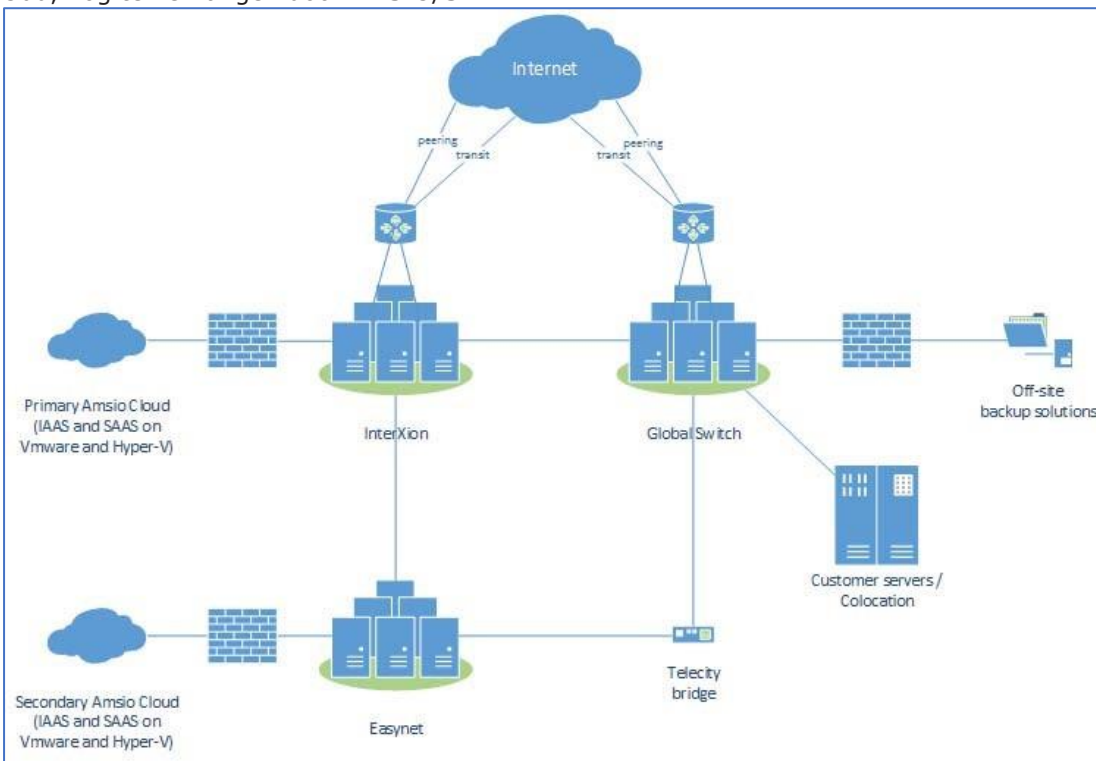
Internet

peering
transit

transit
peering

Primary Amsio Cloud (IAAS and SAAS on Vmware and Hyper-V)

InterXion

Global Switch

Off-site backup solutions

Customer servers / Colocation

Secondary Amsio Cloud (IAAS and SAAS on Vmware and Hyper-V)

Easynet

Telecity bridge